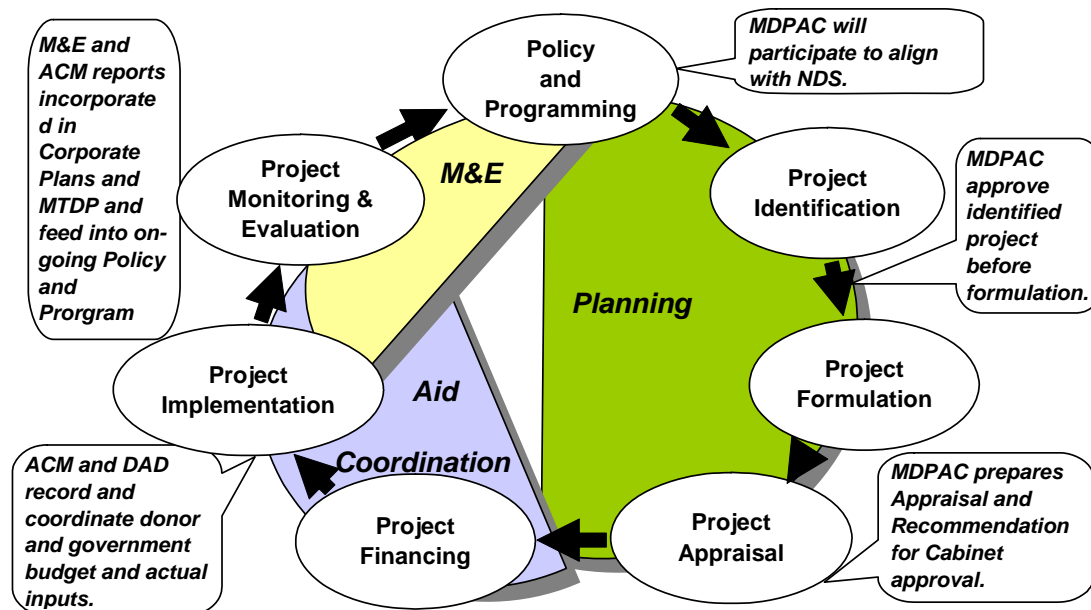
M&E and ACM reports incorporated in Corporate Plans and MTDP and feed into ongoing Policy and Prorgram

Policy and Programming

MDPAC will participate to align with NDS.

Project Monitoring & Evaluation

M&E

Project Identification

MDPAC approve identified project before formulation.

Planning

Project Formulation

Project Implementation

Aid Coordination

ACM and DAD record and coordinate donor and government budget and actual inputs.

Project Financing

Project Appraisal

MDPAC prepares Appraisal and Recommendation for Cabinet approval.